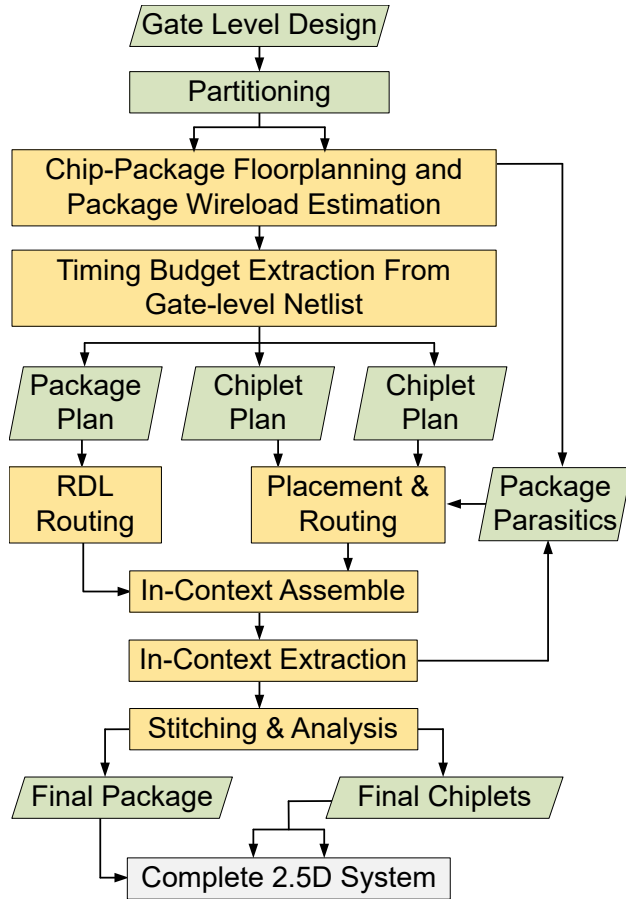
Gate Level Design

Partitioning

Chip-Package Floorplanning and Package Wireload Estimation

Timing Budget Extraction From Gate-level Netlist

Package Plan

Chiplet Plan

Chiplet Plan

RDL Routing

Placement & Routing

Package Parasitics

In-Context Assemble

In-Context Extraction

Stitching & Analysis

Final Package

Final Chiplets

Complete 2.5D System